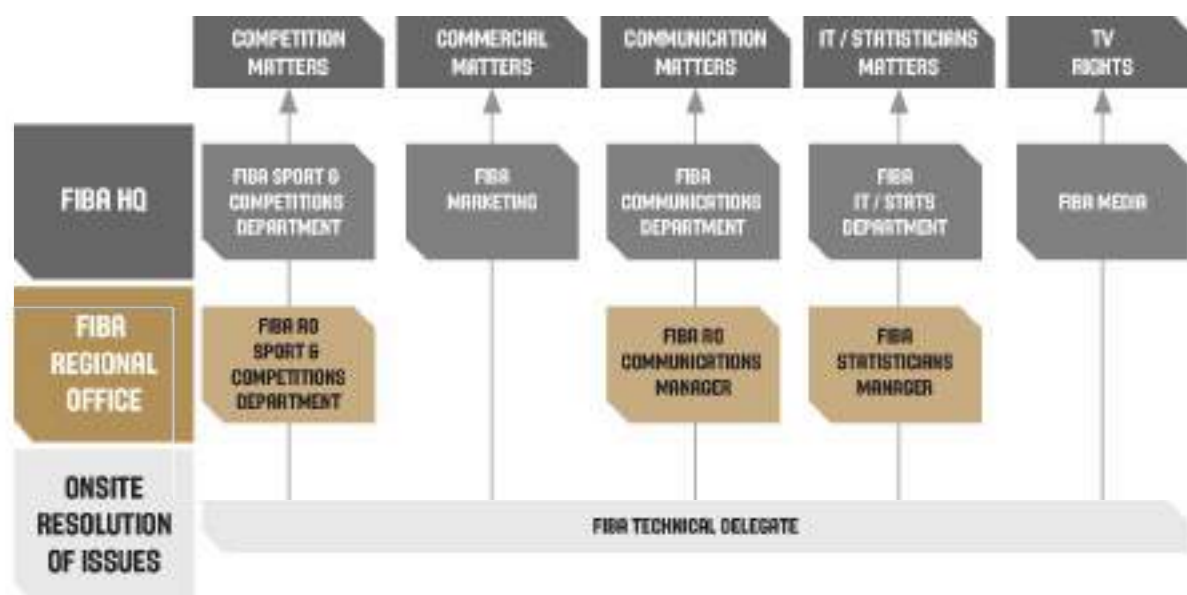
COMPETITION MATTERS

COMMERCIAL MATTERS

COMMUNICATION MATTERS

IT / STATISTICIANS MATTERS

TV RIGHTS

FIBA HQ

FIBA SPORT & COMPETITIONS DEPARTMENT

FIBA MARKETING

FIBA COMMUNICATIONS DEPARTMENT

FIBA IT / STATS DEPARTMENT

FIBA MEDIA

FIBA REGIONAL OFFICE

FIBA RO SPORT & COMPETITIONS DEPARTMENT

FIBA RO COMMUNICATIONS MANAGER

FIBA STATISTICIANS MANAGER

ONSITE RESOLUTION OF ISSUES

FIBA TECHNICAL DELEGATE